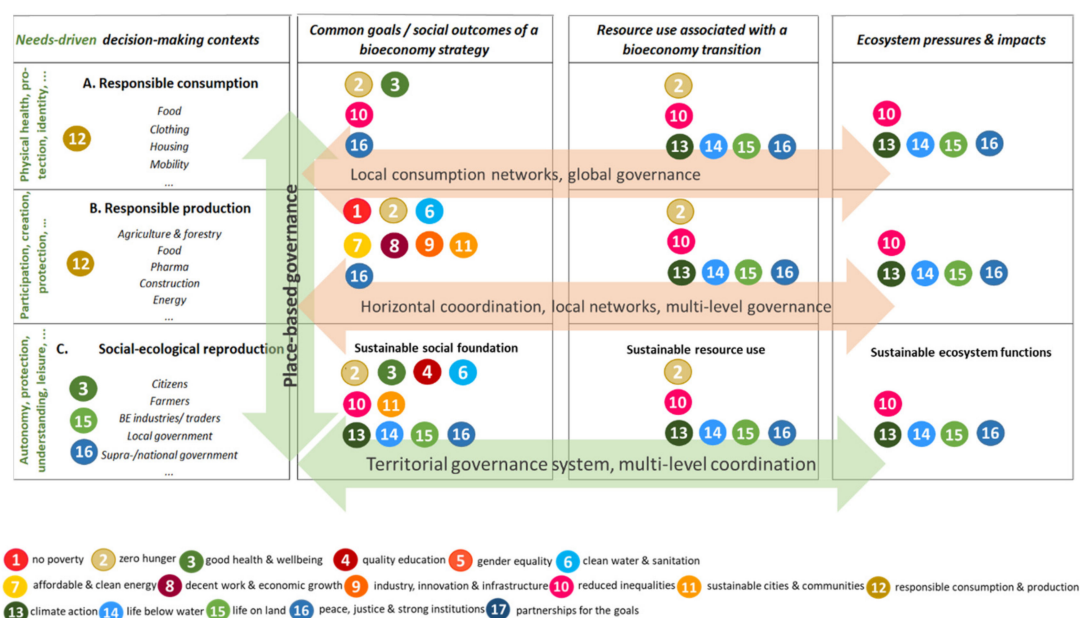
Needs-driven decision-making contexts

Common goals / social outcomes of a bioeconomy strategy

Resource use associated with a bioeconomy transition

Ecosystem pressures & impacts

Physical health, protection, identity, ...

A. Responsible consumption

12

Food
Clothing
Housing
Mobility
...

2 3
10
16

2
10
13 14 15 16

10
13 14 15 16

Local consumption networks, global governance

Participation, creation, protection, ...

B. Responsible production

12

Agriculture & forestry
Food
Pharma
Construction
Energy
...

1 2 6
7 8 9 11
16

2
10
13 14 15 16

10
13 14 15 16

Horizontal cooordination, local networks, multi-level governance

Autonomy, protection, understanding, leisure, ...

C. Social-ecological reproduction

3
15
16

Citizens
Farmers
BE industries/ traders
Local government
Supra-/national government
...

Place-based governance

Sustainable social foundation

2 3 4 6
10 11
13 14 15 16

Sustainable resource use

2
10
13 14 15 16

Sustainable ecosystem functions

10
13 14 15 16

Territorial governance system, multi-level coordination

1 no poverty 2 zero hunger 3 good health & wellbeing 4 quality education 5 gender equality 6 clean water & sanitation

7 affordable & clean energy 8 decent work & economic growth 9 industry, innovation & infrastructure 10 reduced inequalities 11 sustainable cities & communities 12 responsible consumption & production

13 climate action 14 life below water 15 life on land 16 peace, justice & strong institutions 17 partnerships for the goals